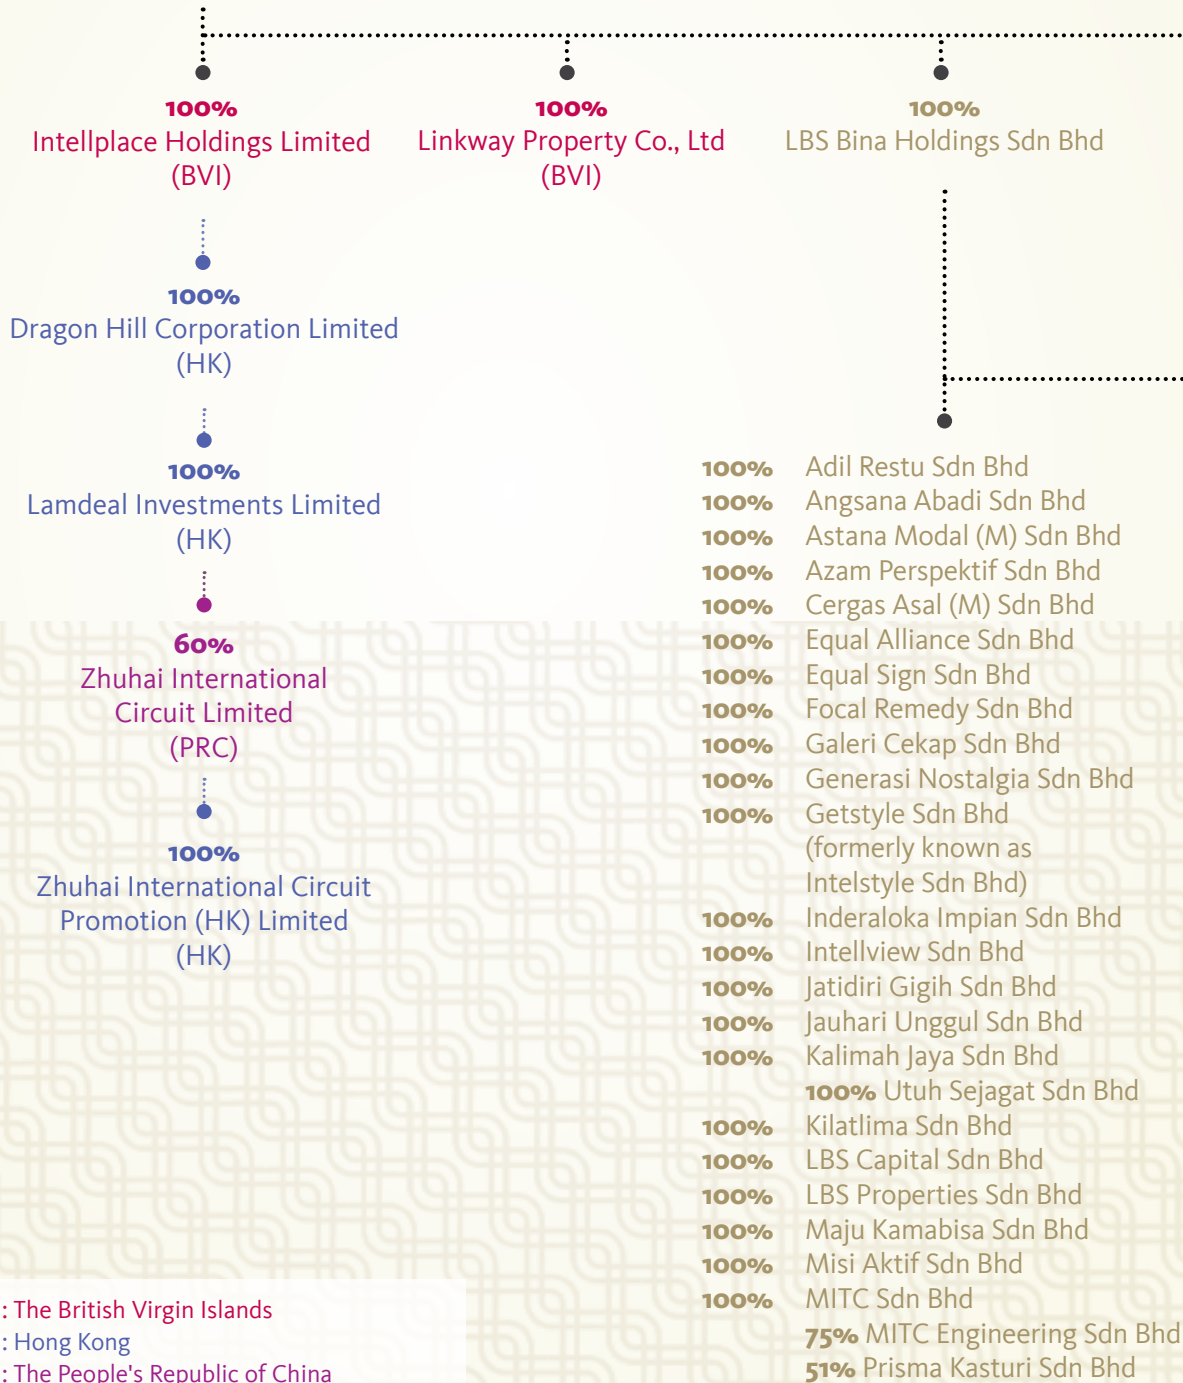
100%
Intellplace Holdings Limited (BVI)

100%
Linkway Property Co., Ltd (BVI)

100%
LBS Bina Holdings Sdn Bhd

100%
Dragon Hill Corporation Limited (HK)

100%
Lamdeal Investments Limited (HK)

60%
Zhuhai International Circuit Limited (PRC)

100%
Zhuhai International Circuit Promotion (HK) Limited (HK)

100% Adil Restu Sdn Bhd
100% Angsana Abadi Sdn Bhd
100% Astana Modal (M) Sdn Bhd
100% Azam Perspektif Sdn Bhd
100% Cergas Asal (M) Sdn Bhd
100% Equal Alliance Sdn Bhd
100% Equal Sign Sdn Bhd
100% Focal Remedy Sdn Bhd
100% Galeri Cekap Sdn Bhd
100% Generasi Nostalgia Sdn Bhd
100% Getstyle Sdn Bhd (formerly known as Intelstyle Sdn Bhd)
100% Inderaloka Impian Sdn Bhd
100% Intellview Sdn Bhd
100% Jatidiri Gigih Sdn Bhd
100% Jauhari Unggul Sdn Bhd
100% Kalimah Jaya Sdn Bhd
100% Utuh Sejagat Sdn Bhd
100% Kilatlima Sdn Bhd
100% LBS Capital Sdn Bhd
100% LBS Properties Sdn Bhd
100% Maju Kamabisa Sdn Bhd
100% Misi Aktif Sdn Bhd
100% MITC Sdn Bhd
75% MITC Engineering Sdn Bhd
51% Prisma Kasturi Sdn Bhd

: The British Virgin Islands
: Hong Kong
: The People's Republic of China